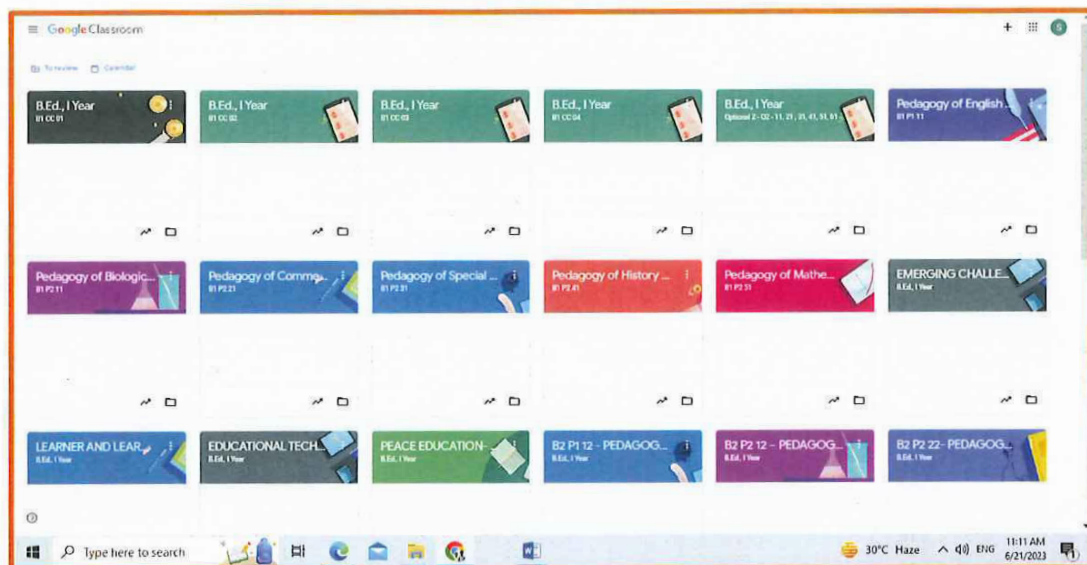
Google Classroom

To review  Calendar

B.Ed., I Year
B1 CC 01

B.Ed., I Year
B1 CC 02

B.Ed., I Year
B1 CC 03

B.Ed., I Year
B1 CC 04

B.Ed., I Year
Optional 2 - 02 - 11, 21, 31, 41, 51, 61

Pedagogy of English...
B1 P1 11

Pedagogy of Biologic...
B1 P2 11

Pedagogy of Comme...
B1 P2 21

Pedagogy of Special ...
B1 P2 31

Pedagogy of History ...
B1 P2 41

Pedagogy of Mathe...
B1 P2 51

EMERGING CHALLE...
B.Ed, I Year

LEARNER AND LEAR...
B.Ed, I Year

EDUCATIONAL TECH...
B.Ed, I Year

PEACE EDUCATION-...
B.Ed, I Year

B2 P1 12 - PEDAGOG...
B.Ed, I Year

B2 P2 12 - PEDAGOG...
B.Ed, I Year

B2 P2 22- PEDAGOG...
B.Ed, I Year

Type here to search

30°C Haze  ENG  11:11 AM 6/21/2023